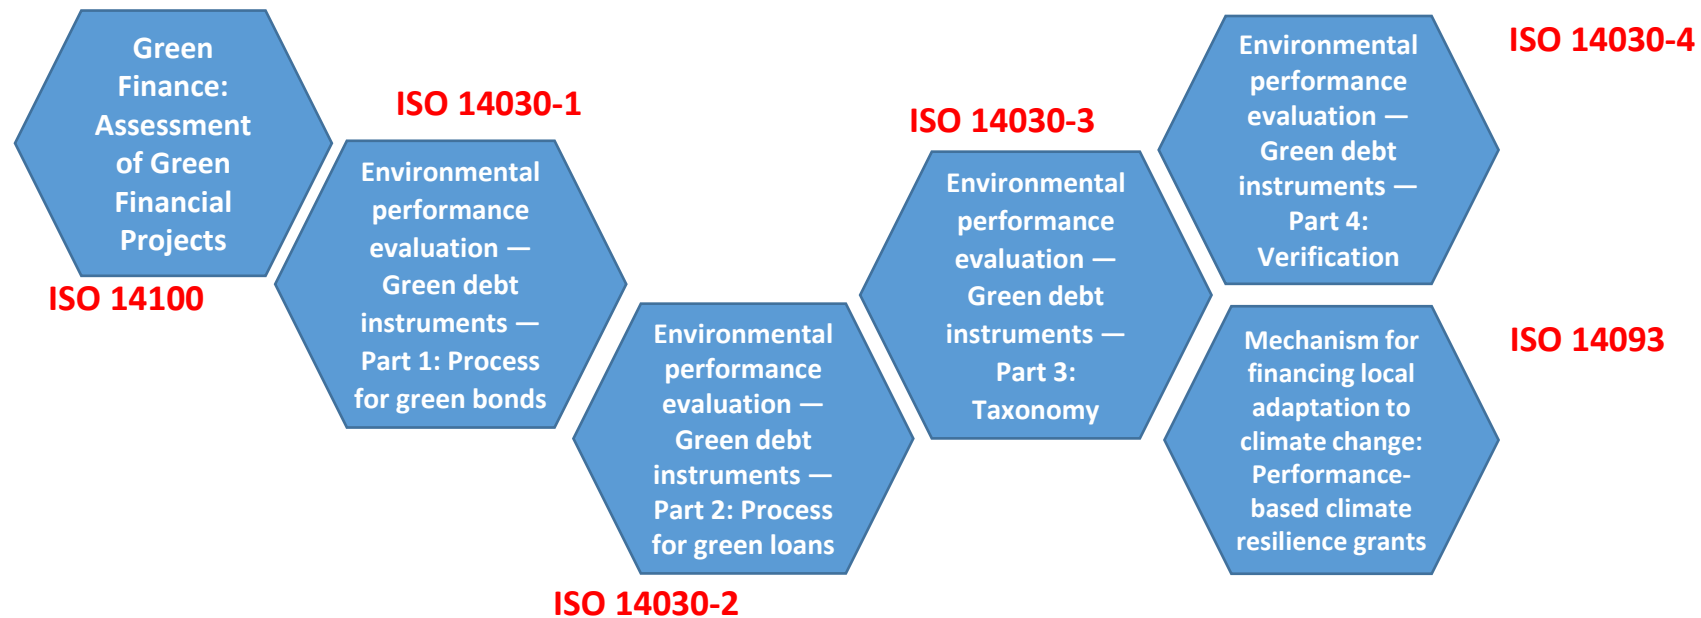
Green Finance: Assessment of Green Financial Projects

ISO 14100

ISO 14030-1

Environmental performance evaluation — Green debt instruments — Part 1: Process for green bonds

Environmental performance evaluation — Green debt instruments — Part 2: Process for green loans

ISO 14030-2

ISO 14030-3

Environmental performance evaluation — Green debt instruments — Part 3: Taxonomy

Environmental performance evaluation — Green debt instruments — Part 4: Verification

ISO 14030-4

Mechanism for financing local adaptation to climate change: Performance-based climate resilience grants

ISO 14093